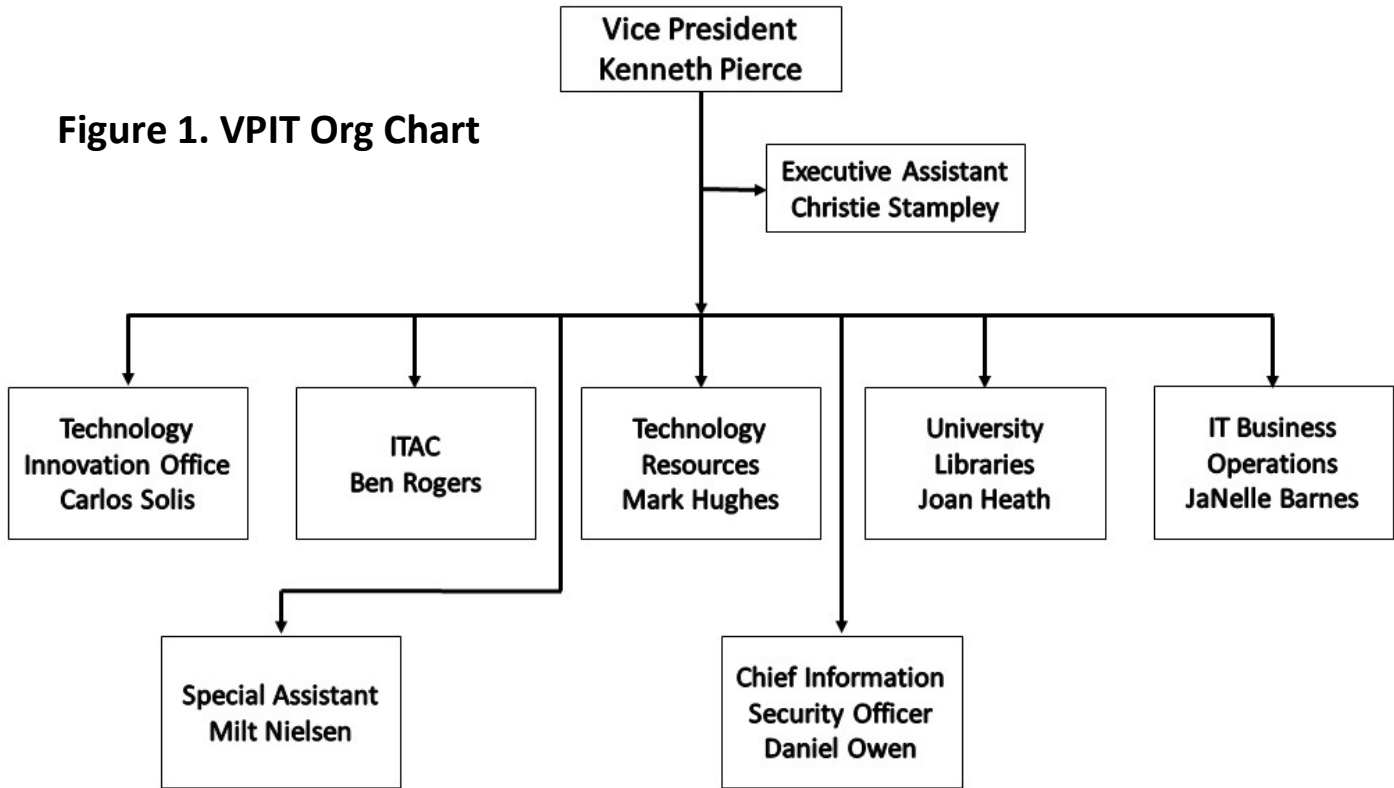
Vice President
Kenneth Pierce

Figure 1. VPIT Org Chart

Executive Assistant
Christie Stampley

Technology
Innovation Office
Carlos Solis

ITAC
Ben Rogers

Technology
Resources
Mark Hughes

University
Libraries
Joan Heath

IT Business
Operations
JaNelle Barnes

Special Assistant
Milt Nielsen

Chief Information
Security Officer
Daniel Owen